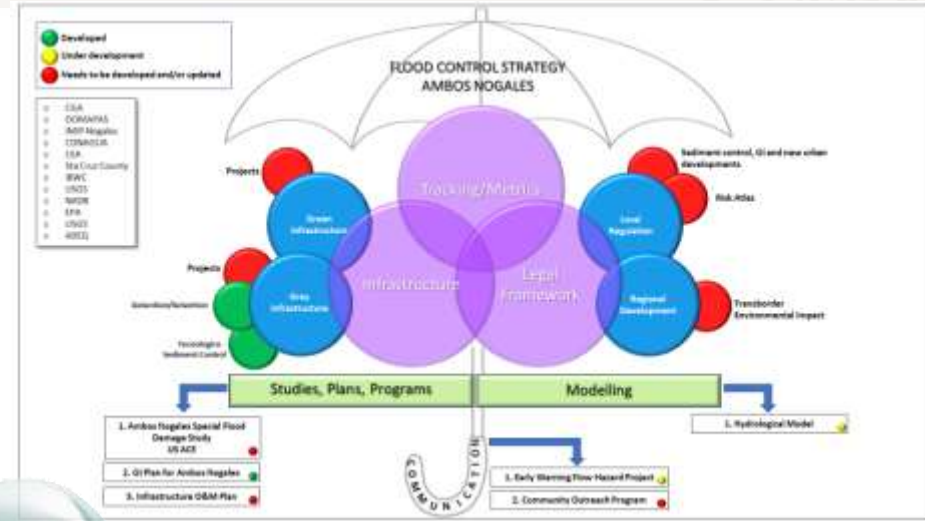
Developed
Under development
Needs to be developed and/or updated

CILA
DOMAPAS
IMIP Nogales
CONAGUA
CEA
Sta Cruz County
IBWC
USGS
NADB
EPA
USGS
ADEQ

FLOOD CONTROL STRATEGY
AMBOS NOGALES

Projects
Green Infrastructure
Tracking/Metrics
Sediment control, GI and new urban developments.
Local Regulation
Risk Atlas
Projects
Detention/Retention
Grey Infrastructure
Infrastructure
Legal Framework
Regional Development
Transborder Environmental Impact
Tecnologies Sediment Control

Studies, Plans, Programs
Modelling

1. Ambos Nogales Special Flood Damage Study US ACE
2. GI Plan for Ambos Nogales
3. Infrastructure O&M Plan

COMMUNICATION

1. Early Warning Flow Hazard Project
2. Community Outreach Program

1. Hydrological Model